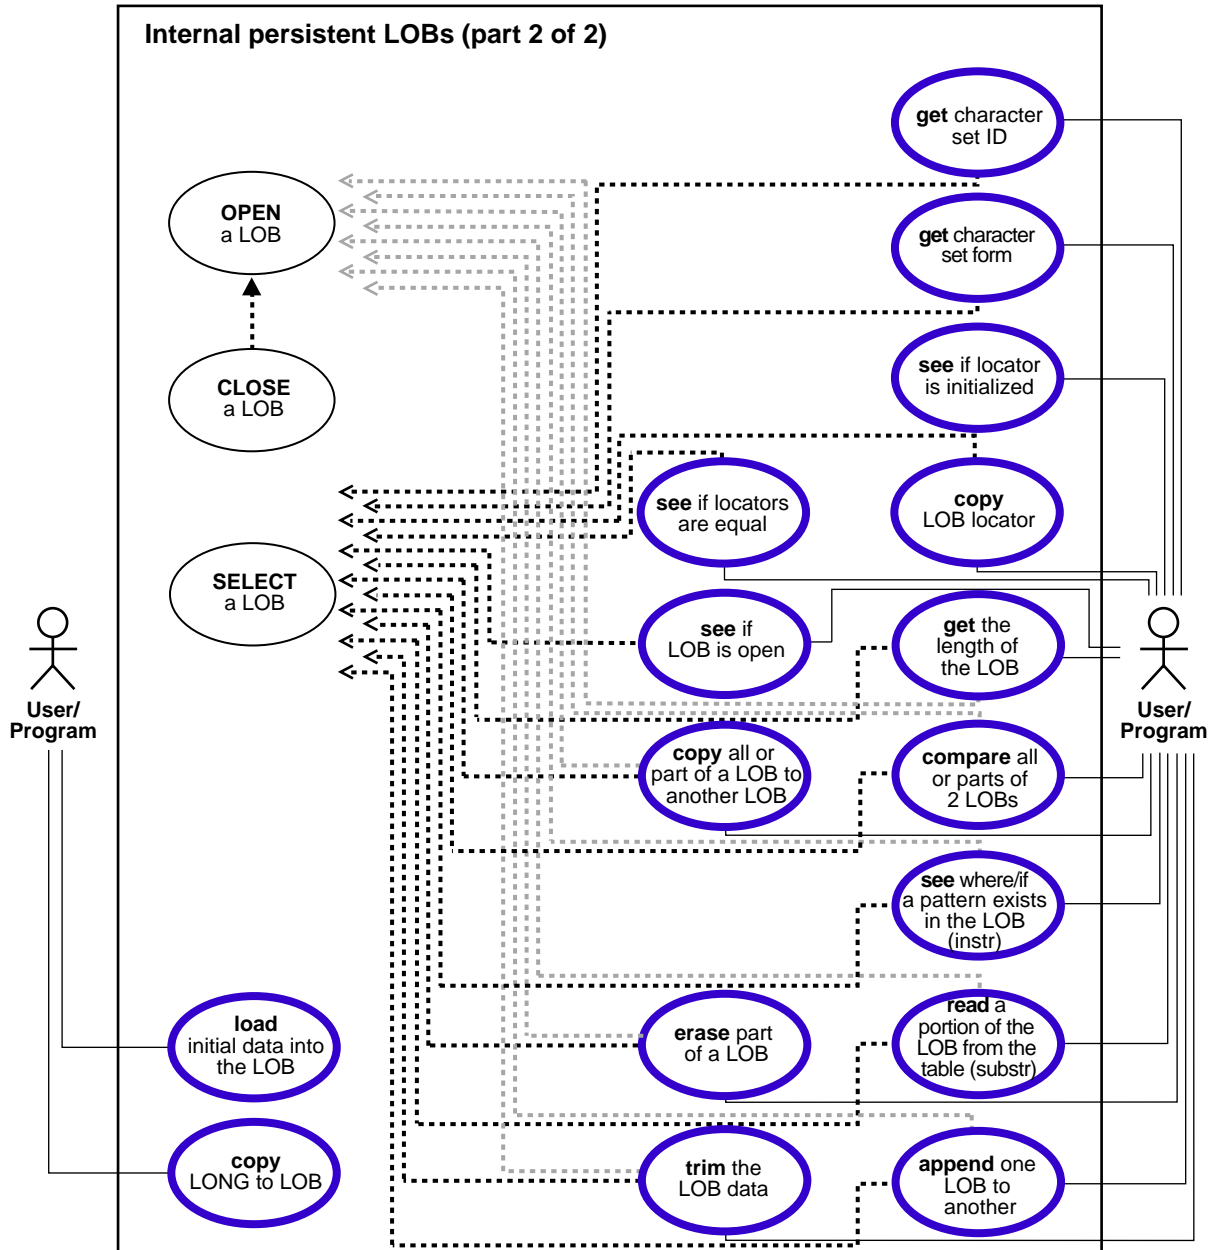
Internal persistent LOBs (part 2 of 2)

get character set ID

get character set form

OPEN a LOB

CLOSE a LOB

see if locator is initialized

see if locators are equal

copy LOB locator

SELECT a LOB

User/ Program

see if LOB is open

get the length of the LOB

User/ Program

copy all or part of a LOB to another LOB

compare all or parts of 2 LOBs

see where/if a pattern exists in the LOB (instr)

load initial data into the LOB

erase part of a LOB

read a portion of the LOB from the table (substr)

copy LONG to LOB

trim the LOB data

append one LOB to another